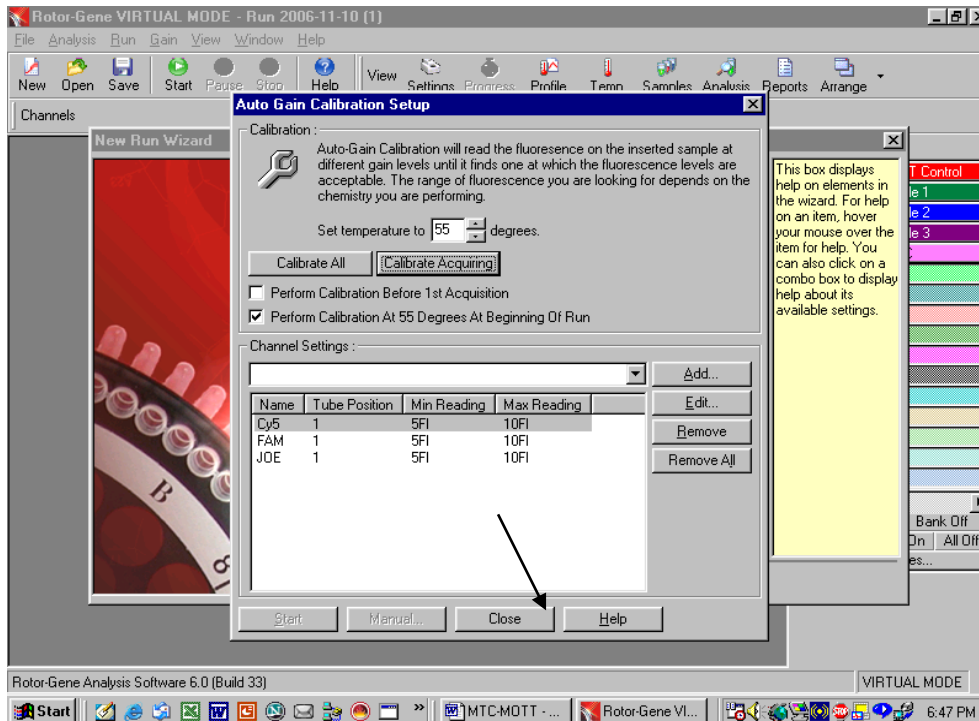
Rotor-Gene VIRTUAL MODE - Run 2006-11-10 (1)

File Analysis Run Gain View Window Help

New Open Save Start Pause Stop Help View Settings Progress Profile Temp Samples Analysis Reports Arrange

Channels

New Run Wizard

Auto Gain Calibration Setup

Calibration :

Auto-Gain Calibration will read the fluoresence on the inserted sample at different gain levels until it finds one at which the fluorescence levels are acceptable. The range of fluorescence you are looking for depends on the chemistry you are performing.

Set temperature to 55 degrees.

Calibrate All Calibrate Acquiring

Perform Calibration Before 1st Acquisition

Perform Calibration At 55 Degrees At Beginning Of Run

Channel Settings :

Add...

Edit...

Remove

Remove All

| Name | Tube Position | Min Reading | Max Reading |
|---|---|---|---|
| Cy5 | 1 | 5FI | 10FI |
| FAM | 1 | 5FI | 10FI |
| JOE | 1 | 5FI | 10FI |

Start Manual... Close Help

This box displays help on elements in the wizard. For help on an item, hover your mouse over the item for help. You can also click on a combo box to display help about its available settings.

T Control

le 1

le 2

le 3

Bank Off

On All Off

es...

Rotor-Gene Analysis Software 6.0 (Build 33)

VIRTUAL MODE

Start MTC-MOTT - ... Rotor-Gene VI... 6:47 PM